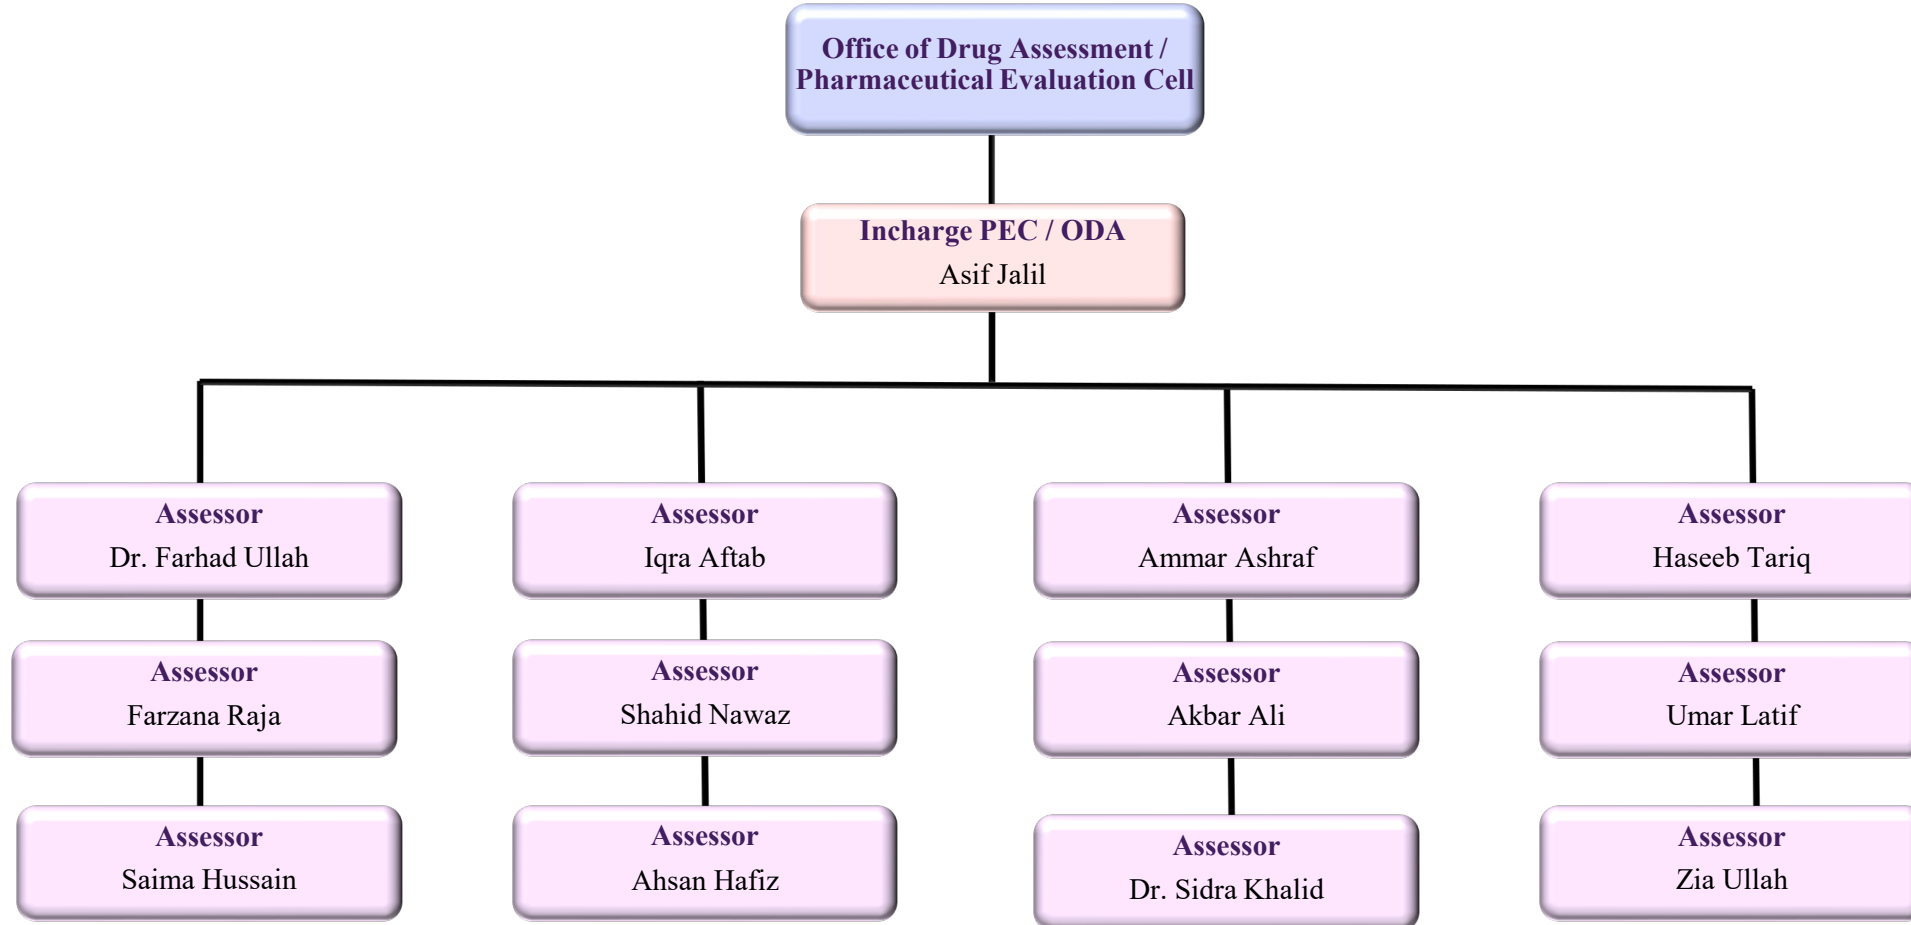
Office of Drug Assessment / Pharmaceutical Evaluation Cell

Incharge PEC / ODA
Asif Jalil

Assessor
Dr. Farhad Ullah

Assessor
Farzana Raja

Assessor
Saima Hussain

Assessor
Iqra Aftab

Assessor
Shahid Nawaz

Assessor
Ahsan Hafiz

Assessor
Ammar Ashraf

Assessor
Akbar Ali

Assessor
Dr. Sidra Khalid

Assessor
Haseeb Tariq

Assessor
Umar Latif

Assessor
Zia Ullah